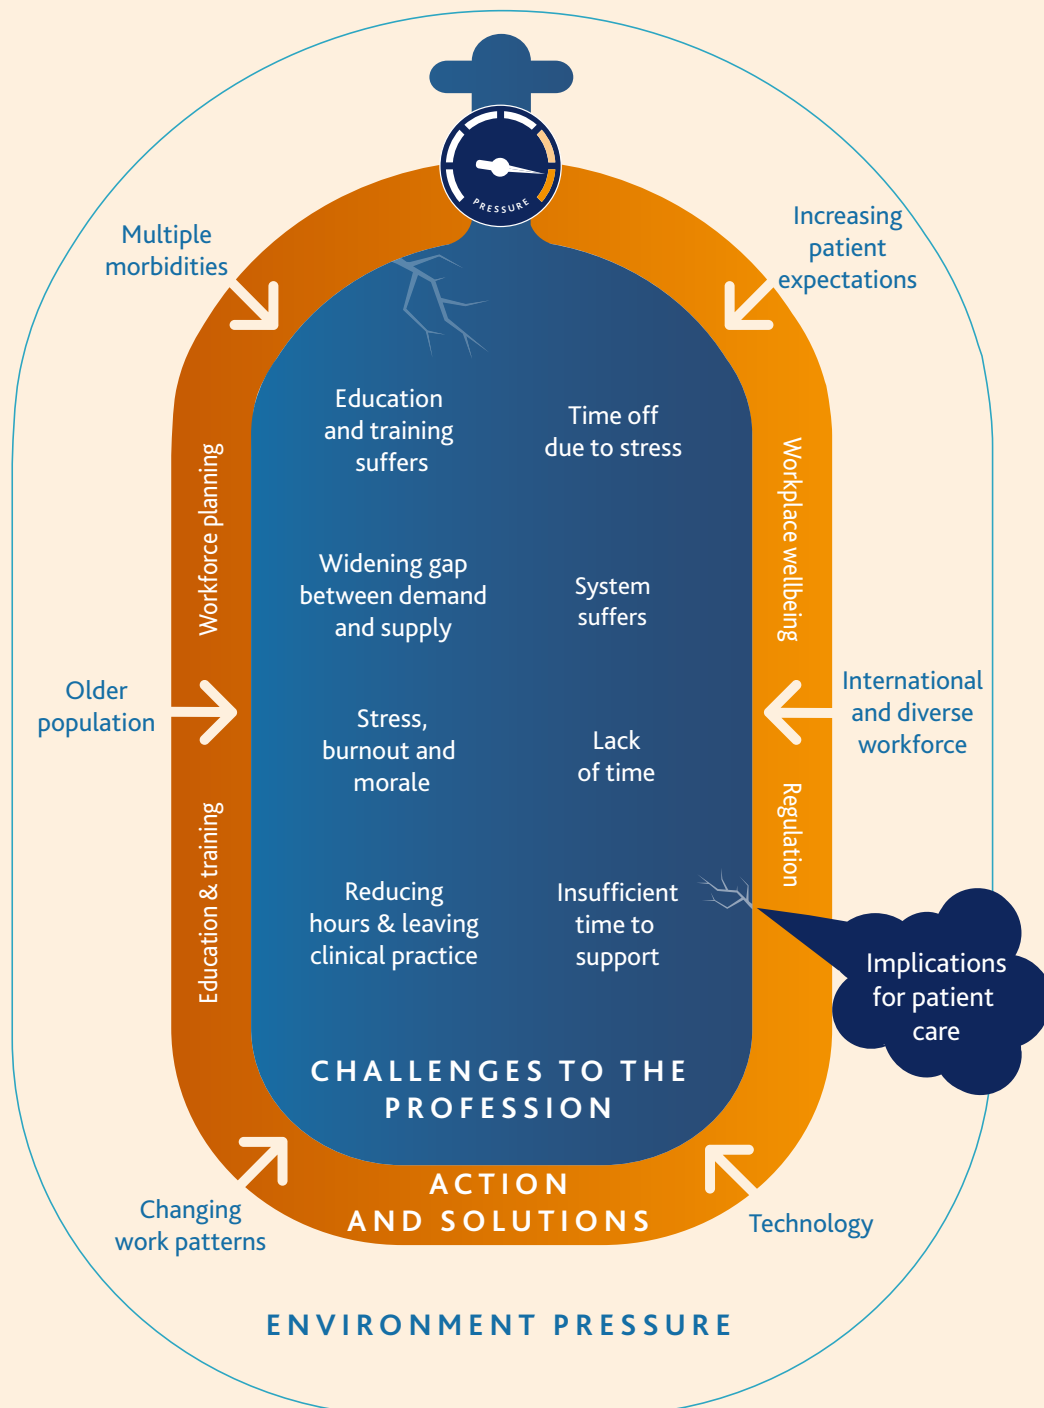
PRESSURE

Multiple morbidities

Increasing patient expectations

Education and training suffers

Time off due to stress

Workforce planning

Workplace wellbeing

Widening gap between demand and supply

System suffers

Older population

International and diverse workforce

Stress, burnout and morale

Lack of time

Education & training

Regulation

Reducing hours & leaving clinical practice

Insufficient time to support

Implications for patient care

CHALLENGES TO THE PROFESSION

ACTION AND SOLUTIONS

Changing work patterns

Technology

ENVIRONMENT PRESSURE